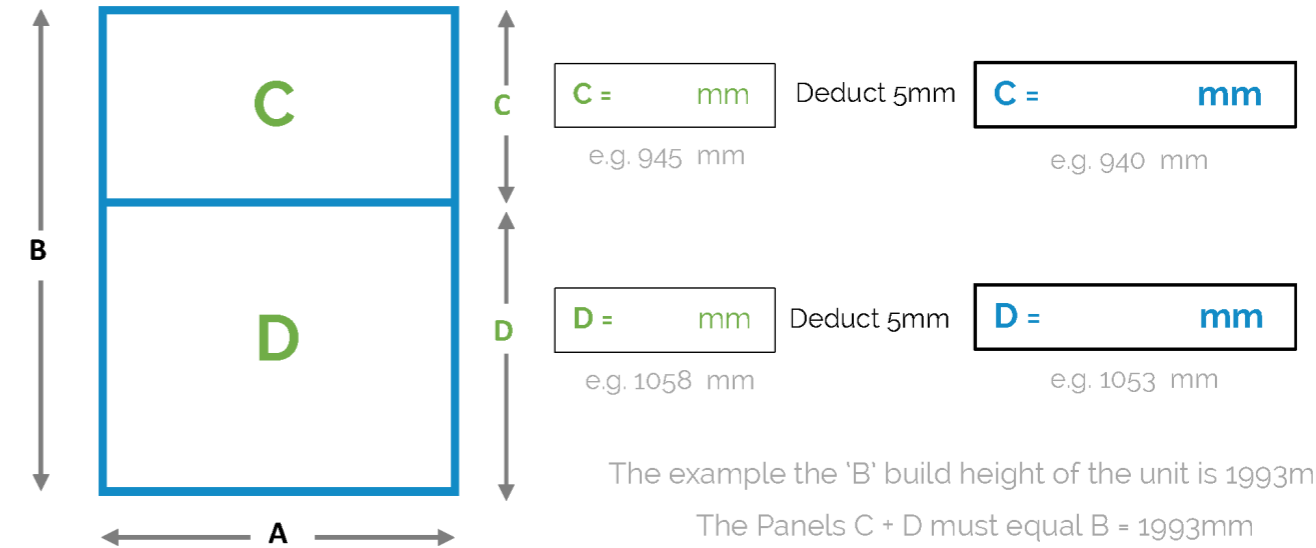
C

D

B

A

C

D

C = mm

Deduct 5mm

C = mm

e.g. 945 mm

e.g. 940 mm

D = mm

Deduct 5mm

D = mm

e.g. 1058 mm

e.g. 1053 mm

The example the 'B' build height of the unit is 1993m

The Panels C + D must equal B = 1993mm